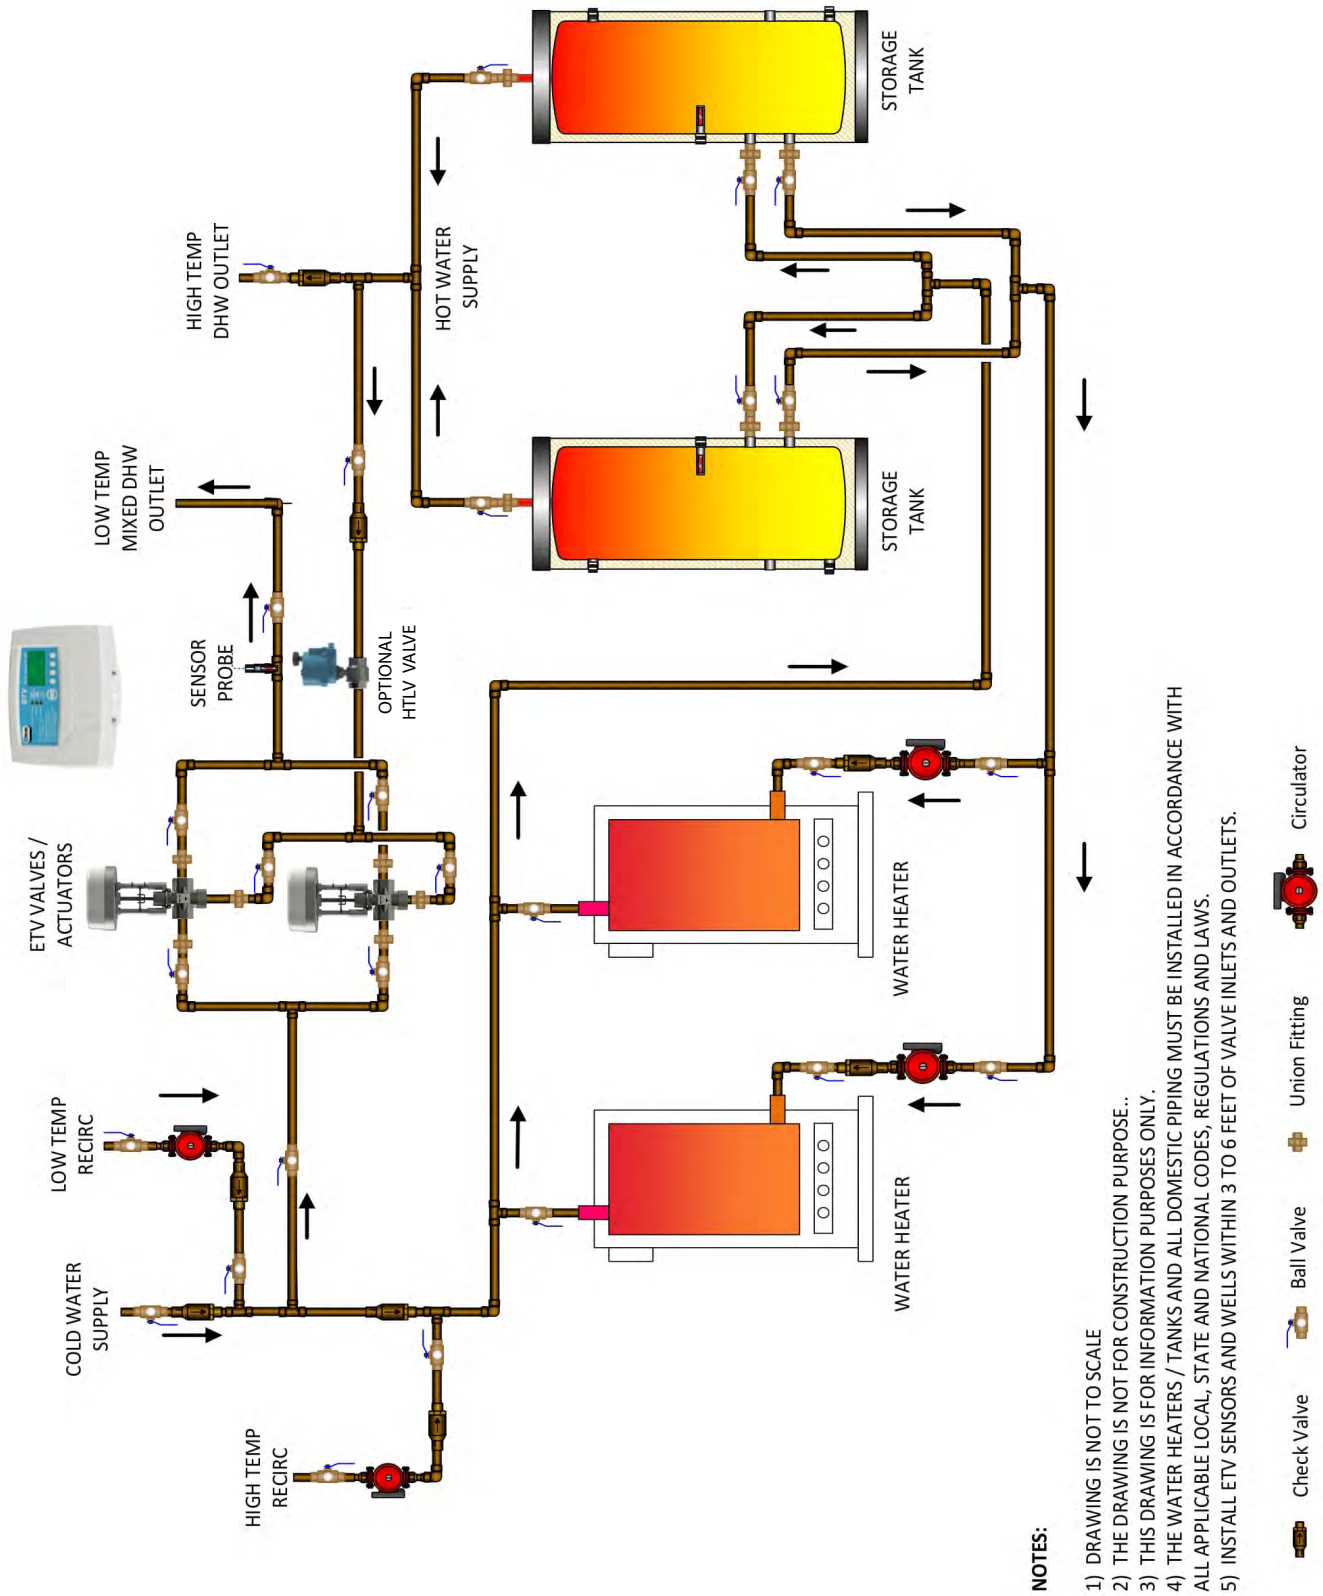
STORAGE TANK

HIGH TEMP DHW OUTLET

HOT WATER SUPPLY

LOW TEMP MIXED DHW OUTLET

STORAGE TANK

SENSOR PROBE

OPTIONAL HTLV VALVE

ETV VALVES / ACTUATORS

WATER HEATER

LOW TEMP RECIRC

COLD WATER SUPPLY

WATER HEATER

HIGH TEMP RECIRC

NOTES:
1) DRAWING IS NOT TO SCALE
2) THE DRAWING IS NOT FOR CONSTRUCTION PURPOSE..
3) THIS DRAWING IS FOR INFORMATION PURPOSES ONLY.
4) THE WATER HEATERS / TANKS AND ALL DOMESTIC PIPING MUST BE INSTALLED IN ACCORDANCE WITH ALL APPLICABLE LOCAL, STATE AND NATIONAL CODES, REGULATIONS AND LAWS.
5) INSTALL ETV SENSORS AND WELLS WITHIN 3 TO 6 FEET OF VALVE INLETS AND OUTLETS.

Check Valve
Ball Valve
Union Fitting
Circulator